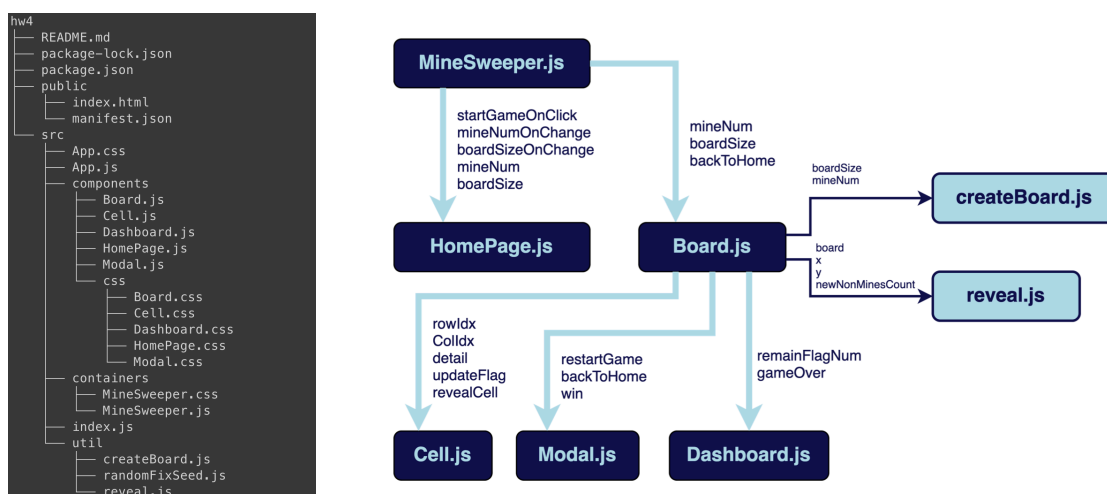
hw4
├── README.md
├── package-lock.json
├── package.json
├── public
│   ├── index.html
│   └── manifest.json
└── src
    ├── App.css
    ├── App.js
    ├── components
    │   ├── Board.js
    │   ├── Cell.js
    │   ├── Dashboard.js
    │   ├── HomePage.js
    │   ├── Modal.js
    │   └── css
    │       ├── Board.css
    │       ├── Cell.css
    │       ├── Dashboard.css
    │       ├── HomePage.css
    │       └── Modal.css
    ├── containers
    │   ├── MineSweeper.css
    │   └── MineSweeper.js
    ├── index.js
    └── util
        ├── createBoard.js
        ├── randomFixSeed.js
        └── reveal.js

MineSweeper.js

startGameOnClick
mineNumOnChange
boardSizeOnChange
mineNum
boardSize

mineNum
boardSize
backToHome

HomePage.js

Board.js

boardSize
mineNum

createBoard.js

board
x
y
newNonMinesCount

reveal.js

rowIdx
ColIdx
detail
updateFlag
revealCell

restartGame
backToHome
win

remainFlagNum
gameOver

Cell.js

Modal.js

Dashboard.js